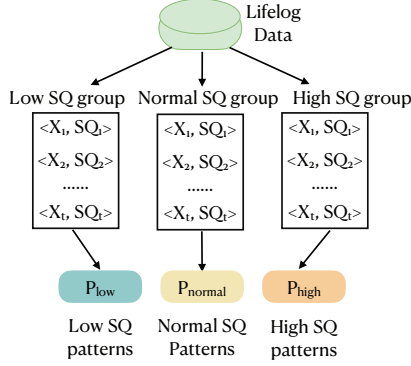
Lifelog Data

Low SQ group

$<X_1, SQ_1>$

$<X_2, SQ_2>$

......

$<X_t, SQ_t>$

Normal SQ group

$<X_1, SQ_1>$

$<X_2, SQ_2>$

......

$<X_t, SQ_t>$

High SQ group

$<X_1, SQ_1>$

$<X_2, SQ_2>$

......

$<X_t, SQ_t>$

$P_{low}$

$P_{normal}$

$P_{high}$

Low SQ patterns

Normal SQ Patterns

High SQ patterns